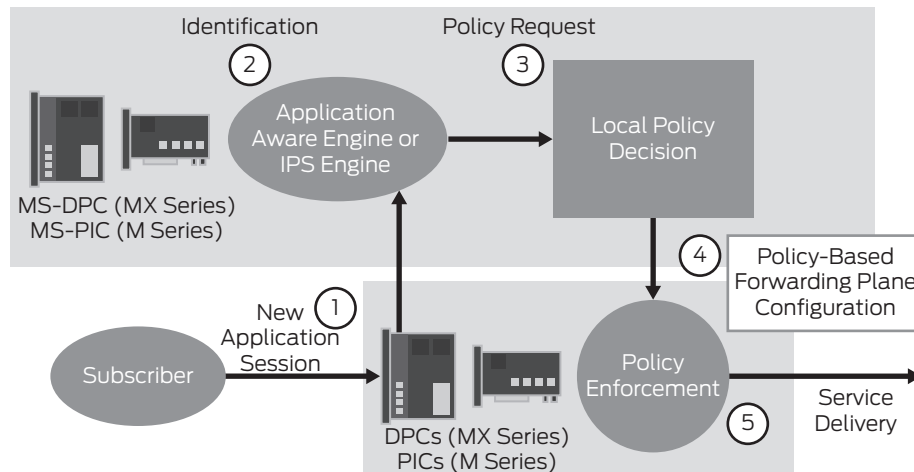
Identification

2

Policy Request

3

Application Aware Engine or IPS Engine

Local Policy Decision

MS-DPC (MX Series)
MS-PIC (M Series)

4

Policy-Based Forwarding Plane Configuration

New Application Session

1

Subscriber

Policy Enforcement

DPCs (MX Series)
PICs (M Series)

5

Service Delivery